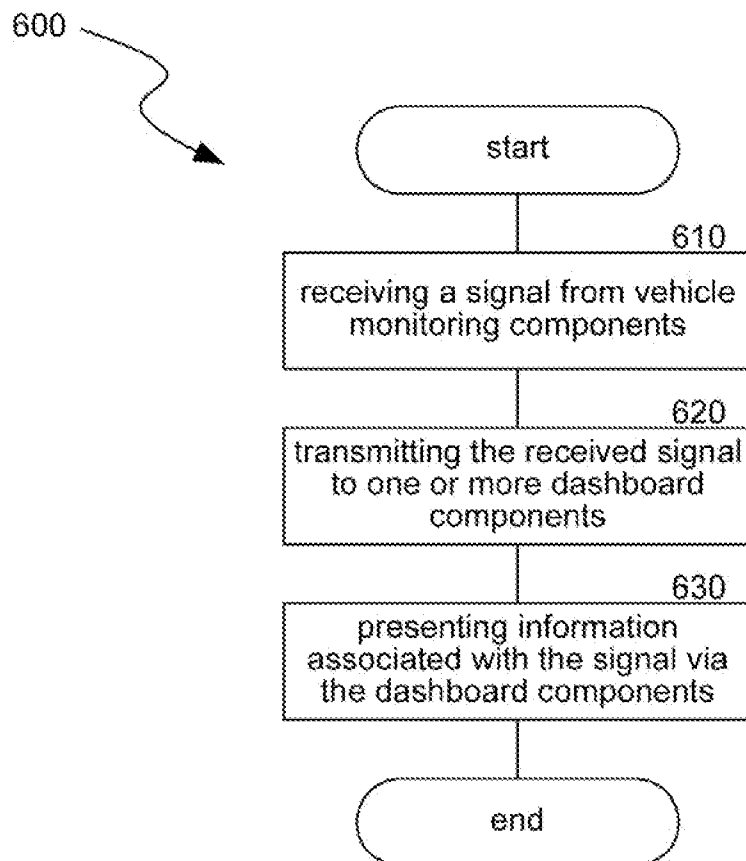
600

start

610

receiving a signal from vehicle monitoring components

620

transmitting the received signal to one or more dashboard components

630

presenting information associated with the signal via the dashboard components

end